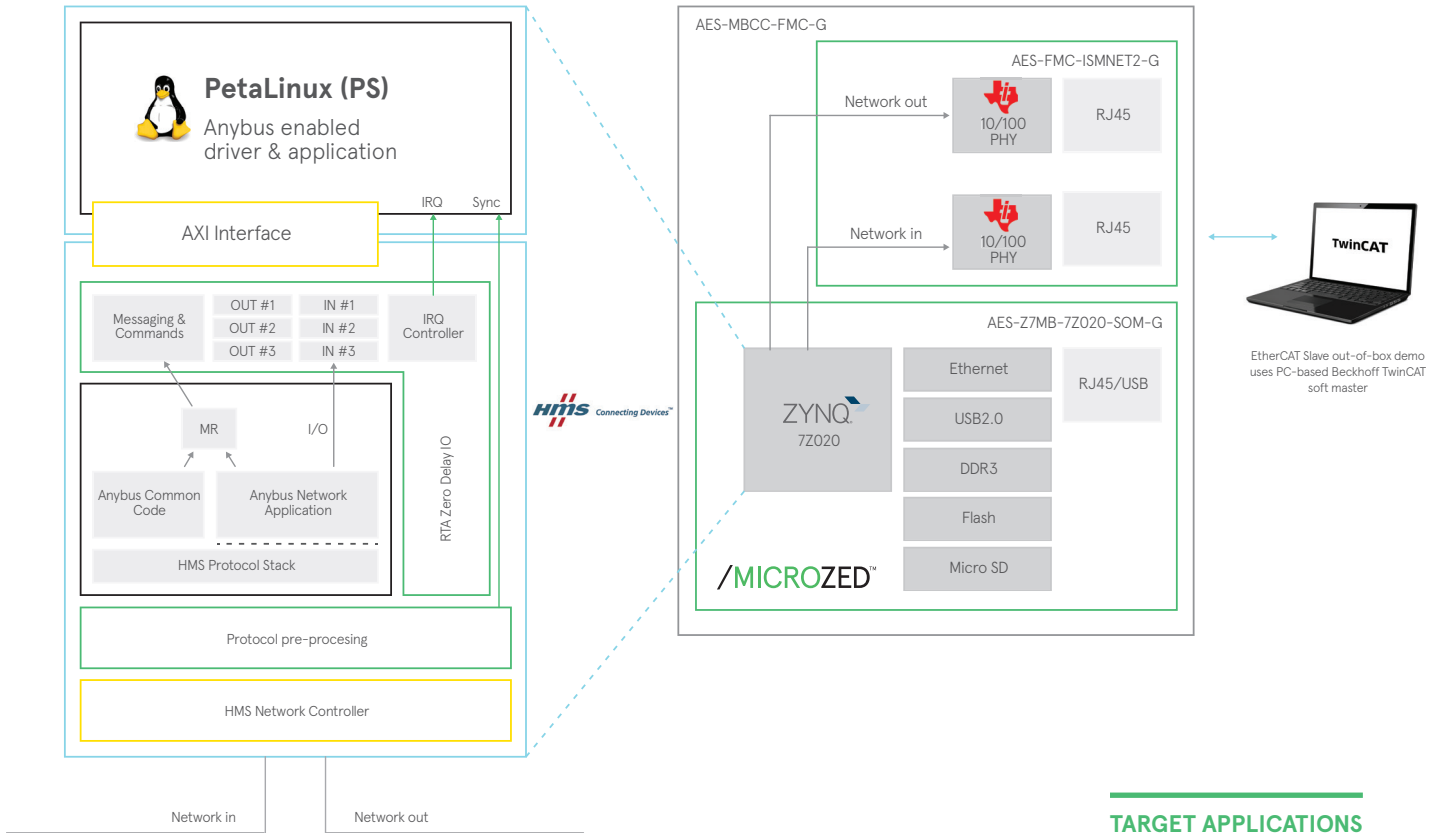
PetaLinux (PS)

Anybus enabled driver & application

IRQ

Sync

AXI Interface

Messaging & Commands

OUT #1

OUT #2

OUT #3

IN #1

IN #2

IN #3

IRQ Controller

MR

I/O

RTA Zero Delay IO

Anybus Common Code

Anybus Network Application

HMS Protocol Stack

Protocol pre-procesing

HMS Network Controller

Network in

Network out

HMS Connecting Devices™

AES-MBCC-FMC-G

AES-FMC-ISMNET2-G

Network out

10/100 PHY

RJ45

Network in

10/100 PHY

RJ45

AES-Z7MB-7Z020-SOM-G

ZYNQ

7Z020

Ethernet

USB2.0

DDR3

Flash

Micro SD

RJ45/USB

/MICROZED™

TwinCAT

EtherCAT Slave out-of-box demo uses PC-based Beckhoff TwinCAT soft master

TARGET APPLICATIONS